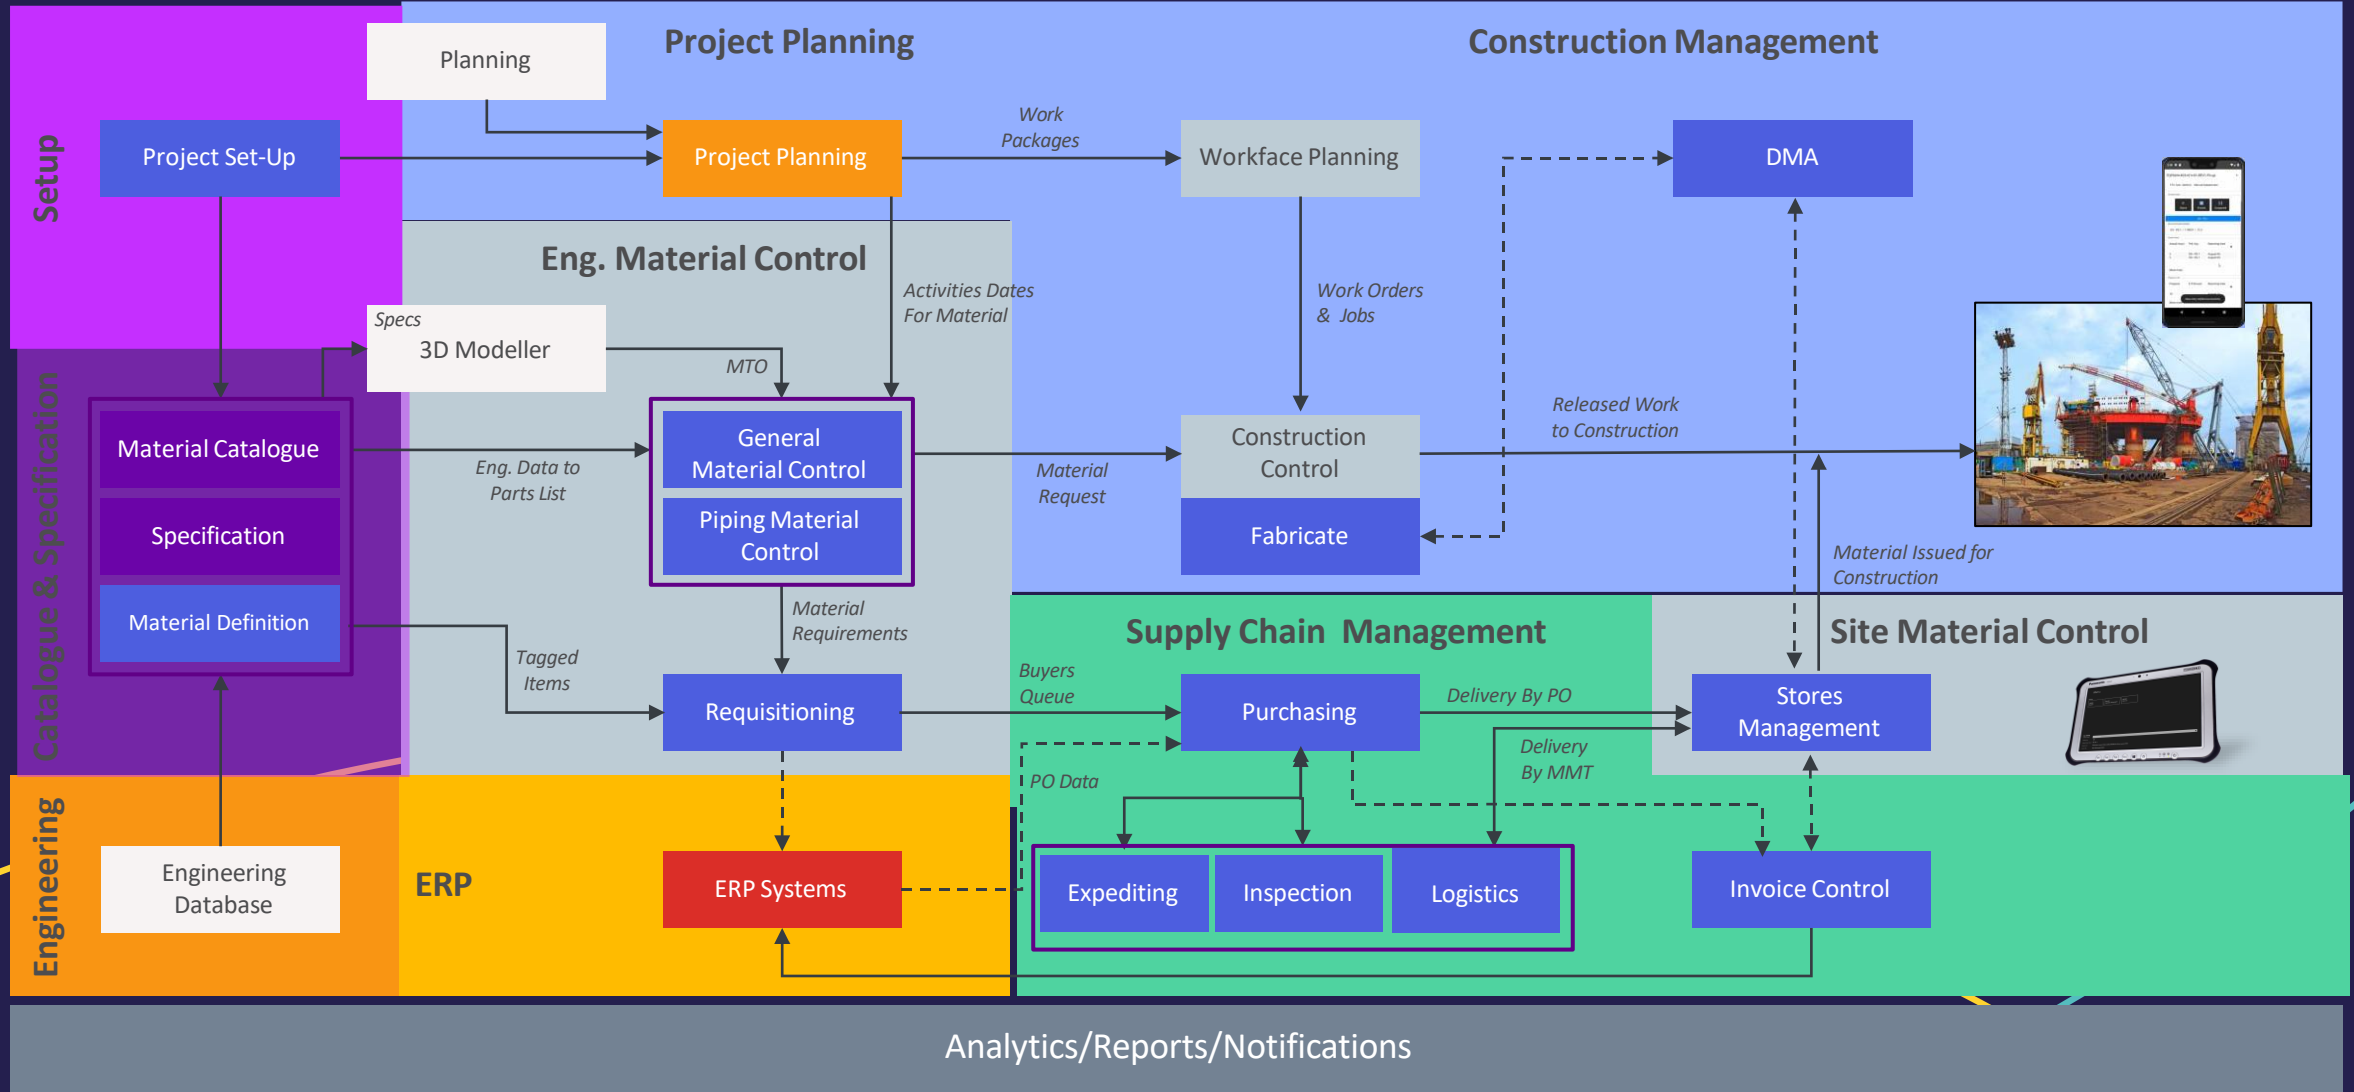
Setup

Planning

Project Planning

Construction Management

Project Set-Up

Project Planning

Work Packages

Workface Planning

DMA

Eng. Material Control

Activities Dates For Material

Work Orders & Jobs

Specs

3D Modeller

MTO

Catalogue & Specification

Material Catalogue

Eng. Data to Parts List

General Material Control

Material Request

Construction Control

Released Work to Construction

Specification

Piping Material Control

Fabricate

Material Issued for Construction

Material Definition

Material Requirements

Supply Chain Management

Site Material Control

Tagged Items

Buyers Queue

Requisitioning

Purchasing

Delivery By PO

Stores Management

Delivery By MMT

PO Data

Engineering

Engineering Database

ERP

ERP Systems

Expediting

Inspection

Logistics

Invoice Control

Analytics/Reports/Notifications